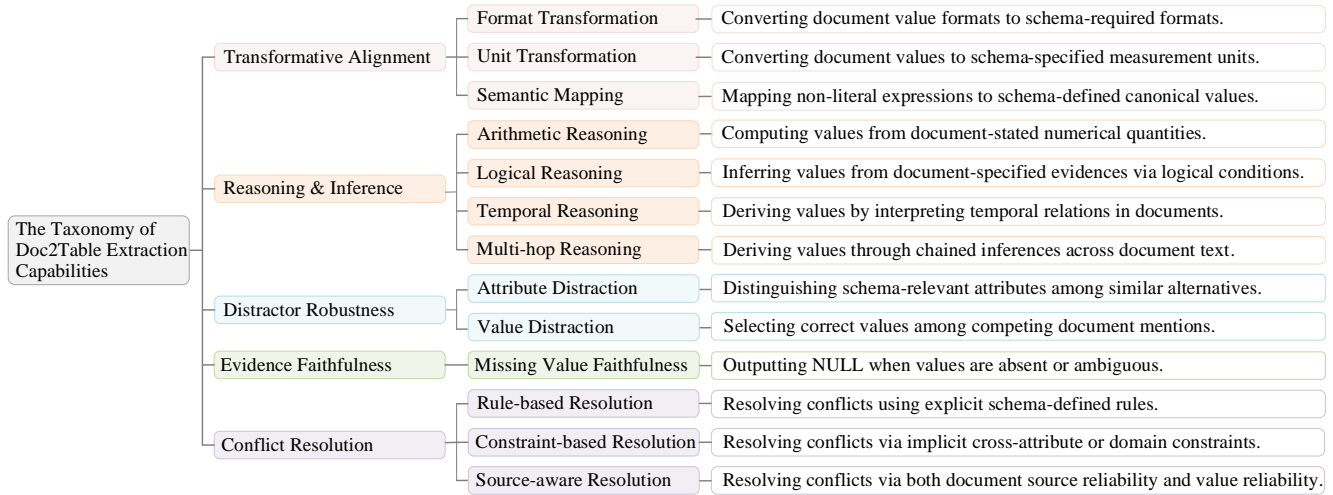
The Taxonomy of Doc2Table Extraction Capabilities

Transformative Alignment

Format Transformation
Converting document value formats to schema-required formats.

Unit Transformation
Converting document values to schema-specified measurement units.

Semantic Mapping
Mapping non-literal expressions to schema-defined canonical values.

Reasoning & Inference

Arithmetic Reasoning
Computing values from document-stated numerical quantities.

Logical Reasoning
Inferring values from document-specified evidences via logical conditions.

Temporal Reasoning
Deriving values by interpreting temporal relations in documents.

Multi-hop Reasoning
Deriving values through chained inferences across document text.

Distractor Robustness

Attribute Distraction
Distinguishing schema-relevant attributes among similar alternatives.

Value Distraction
Selecting correct values among competing document mentions.

Evidence Faithfulness

Missing Value Faithfulness
Outputting NULL when values are absent or ambiguous.

Conflict Resolution

Rule-based Resolution
Resolving conflicts using explicit schema-defined rules.

Constraint-based Resolution
Resolving conflicts via implicit cross-attribute or domain constraints.

Source-aware Resolution
Resolving conflicts via both document source reliability and value reliability.